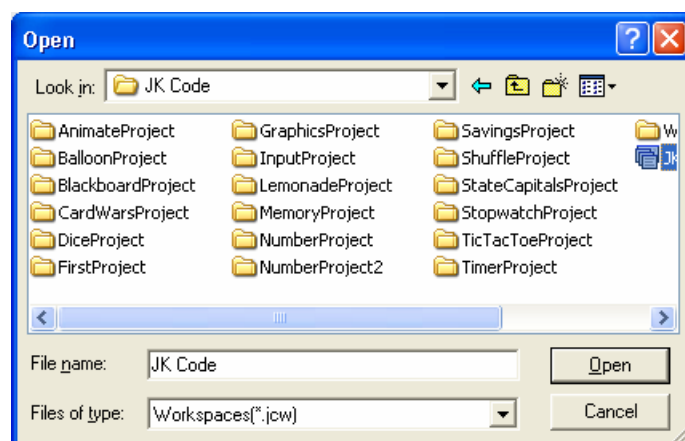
Open

Look in: JK Code

AnimateProject
BalloonProject
BlackboardProject
CardWarsProject
DiceProject
FirstProject

GraphicsProject
InputProject
LemonadeProject
MemoryProject
NumberProject
NumberProject2

SavingsProject
ShuffleProject
StateCapitalsProject
StopwatchProject
TicTacToeProject
TimerProject

W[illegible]
Jk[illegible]

File name: JK Code

Files of type: Workspaces(*.jcw)

Open

Cancel